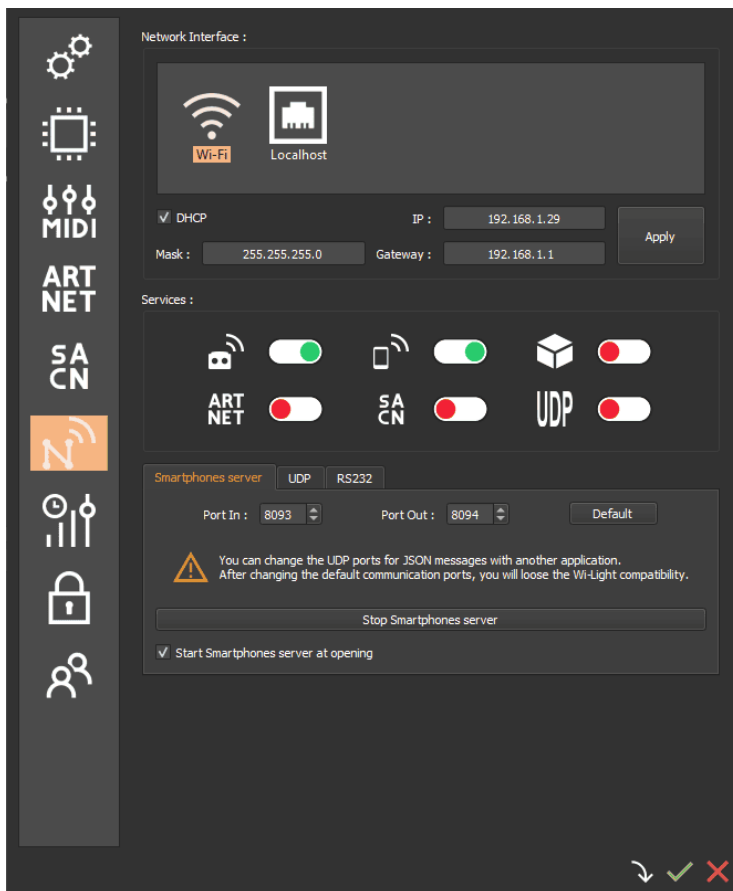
MIDI
ART NET
SA CN

Network Interface :

Wi-Fi
Localhost

✓ DHCP
IP : 192.168.1.29
Mask : 255.255.255.0
Gateway : 192.168.1.1
Apply

Services :

ART NET
SA CN
UDP

Smartphones server
UDP
RS232

Port In : 8093
Port Out : 8094
Default

You can change the UDP ports for JSON messages with another application.
After changing the default communication ports, you will loose the Wi-Light compatibility.

Stop Smartphones server

✓ Start Smartphones server at opening